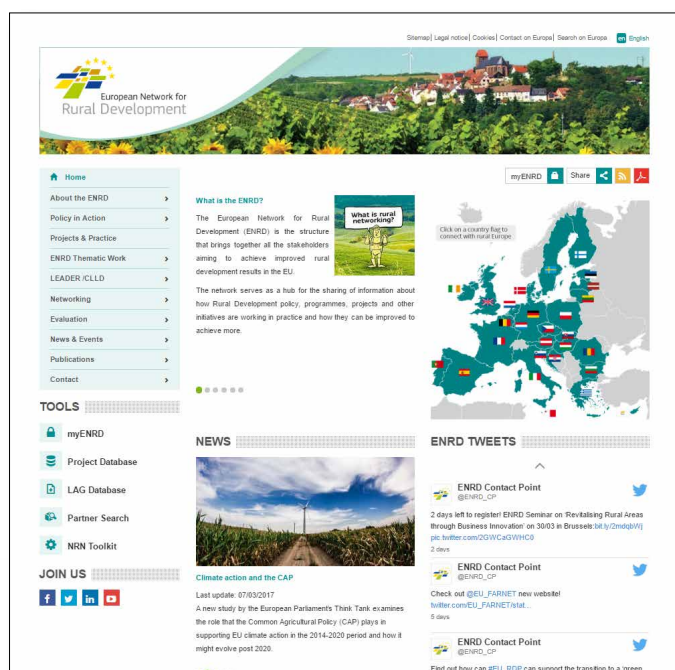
Sitemap | Legal notice | Cookies | Contact on Europa | Search on Europa en English

European Network for Rural Development

Home
About the ENRD
Policy in Action
Projects & Practice
ENRD Thematic Work
LEADER /CLLD
Networking
Evaluation
News & Events
Publications
Contact

myENRD Share

What is the ENRD?

The European Network for Rural Development (ENRD) is the structure that brings together all the stakeholders aiming to achieve improved rural development results in the EU.

What is rural networking?

The network serves as a hub for the sharing of information about how Rural Development policy, programmes, projects and other initiatives are working in practice and how they can be improved to achieve more.

Click on a country flag to connect with rural Europe

TOOLS

myENRD
Project Database
LAG Database
Partner Search
NRN Toolkit

JOIN US

NEWS

Climate action and the CAP

Last update: 07/03/2017
A new study by the European Parliament's Think Tank examines the role that the Common Agricultural Policy (CAP) plays in supporting EU climate action in the 2014-2020 period and how it might evolve post 2020.

ENRD TWEETS

ENRD Contact Point
@ENRD_CP
2 days left to register! ENRD Seminar on 'Revitalising Rural Areas through Business Innovation' on 30/03 in Brussels: bit.ly/2mdqbWj pic.twitter.com/2GWCaGWHC0
2 days

ENRD Contact Point
@ENRD_CP
Check out @EU_FARNET new website! twitter.com/EU_FARNET/stat...
5 days

ENRD Contact Point
@ENRD_CP
Find out how can #EU_RDP can support the transition to a 'green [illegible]